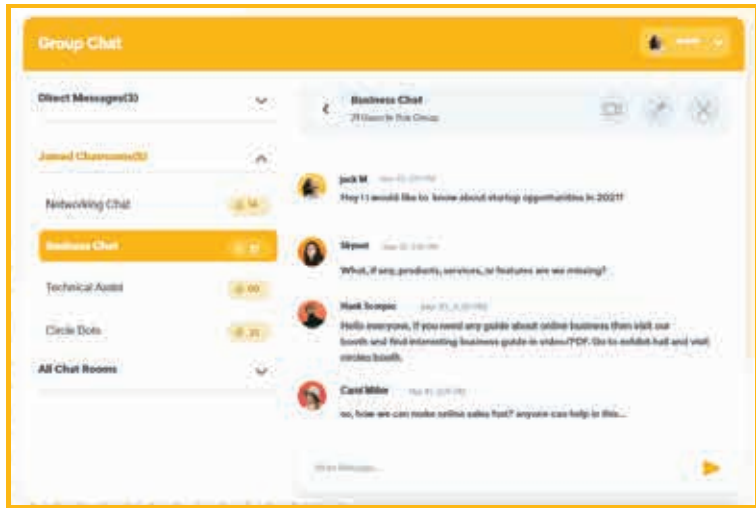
Group Chat

Direct Messages(3)

Joined Chatrooms(5)

Networking Chat

Business Chat

Technical Assist

Circle Bots

All Chat Rooms

Business Chat

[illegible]

Jack M

Hey ! I would like to know about startup opportunities in 2021?

Shyeet

What, if any, products, services, or features are we missing?

Mark Scorpio

Hello everyone, If you need any guide about online business then visit our booth and find interesting business guide in video/PDF. Go to exhibit hall and visit circles booth.

Carol Miller

so, how we can make online sales fast? anyone can help in this...

Write Message...